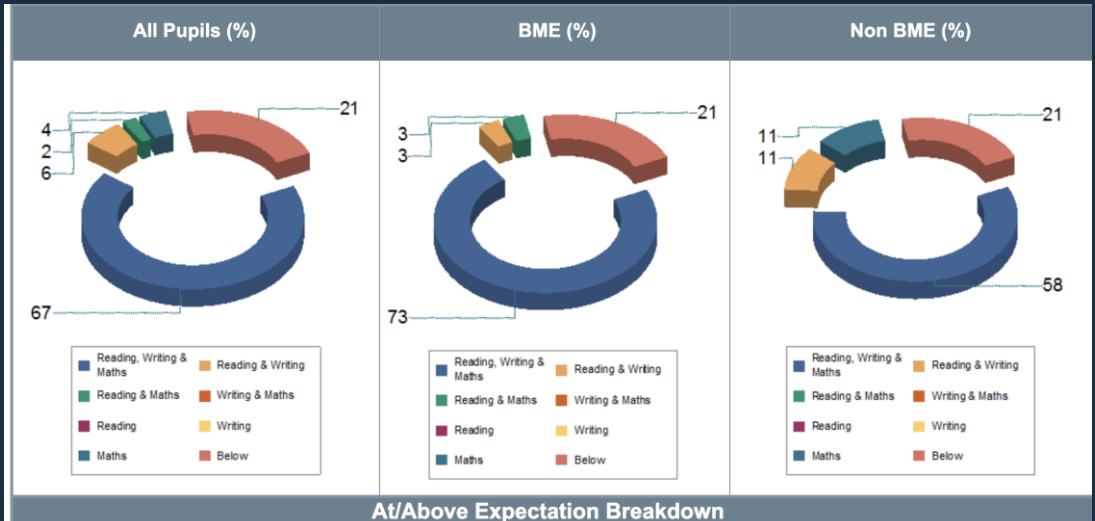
| All Pupils (%) | BME (%) | Non BME (%) |
|---|---|---|
| 4, 2, 6, 21, 67 | 3, 3, 21, 73 | 11, 11, 21, 58 |
| Reading, Writing & Maths; Reading & Writing; Reading & Maths; Writing & Maths; Reading; Writing; Maths; Below | Reading, Writing & Maths; Reading & Writing; Reading & Maths; Writing & Maths; Reading; Writing; Maths; Below | Reading, Writing & Maths; Reading & Writing; Reading & Maths; Writing & Maths; Reading; Writing; Maths; Below |

At/Above Expectation Breakdown